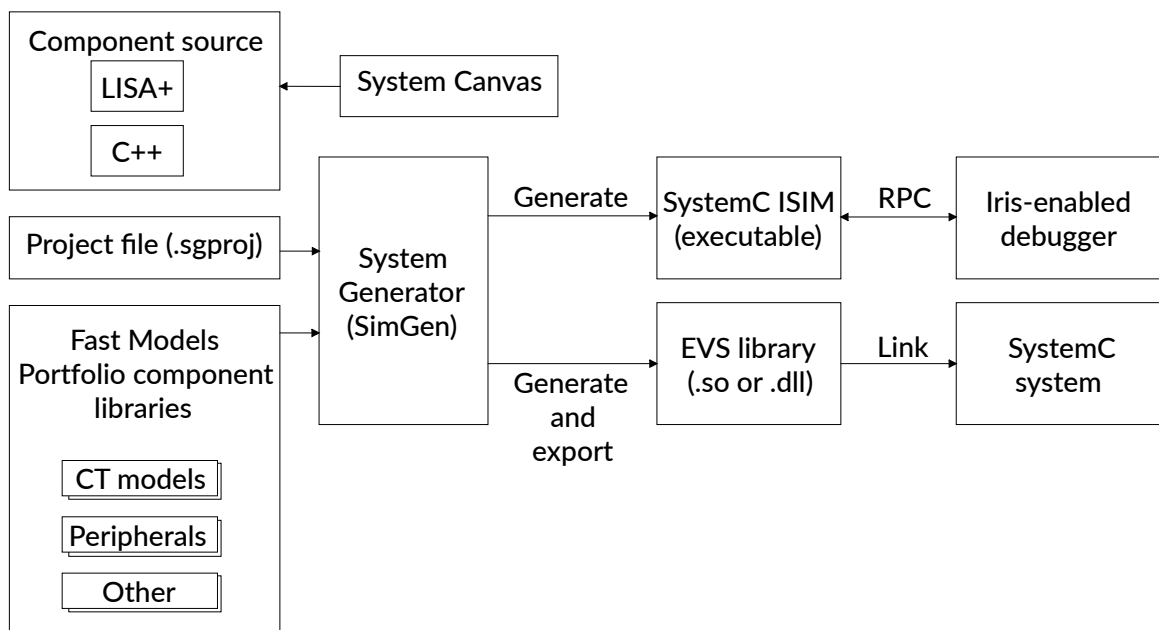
Component source

LISA+

C++

System Canvas

Project file (.sgproj)

Fast Models Portfolio component libraries

CT models

Peripherals

Other

System Generator (SimGen)

Generate

Generate and export

SystemC ISIM (executable)

RPC

Iris-enabled debugger

EVS library (.so or .dll)

Link

SystemC system